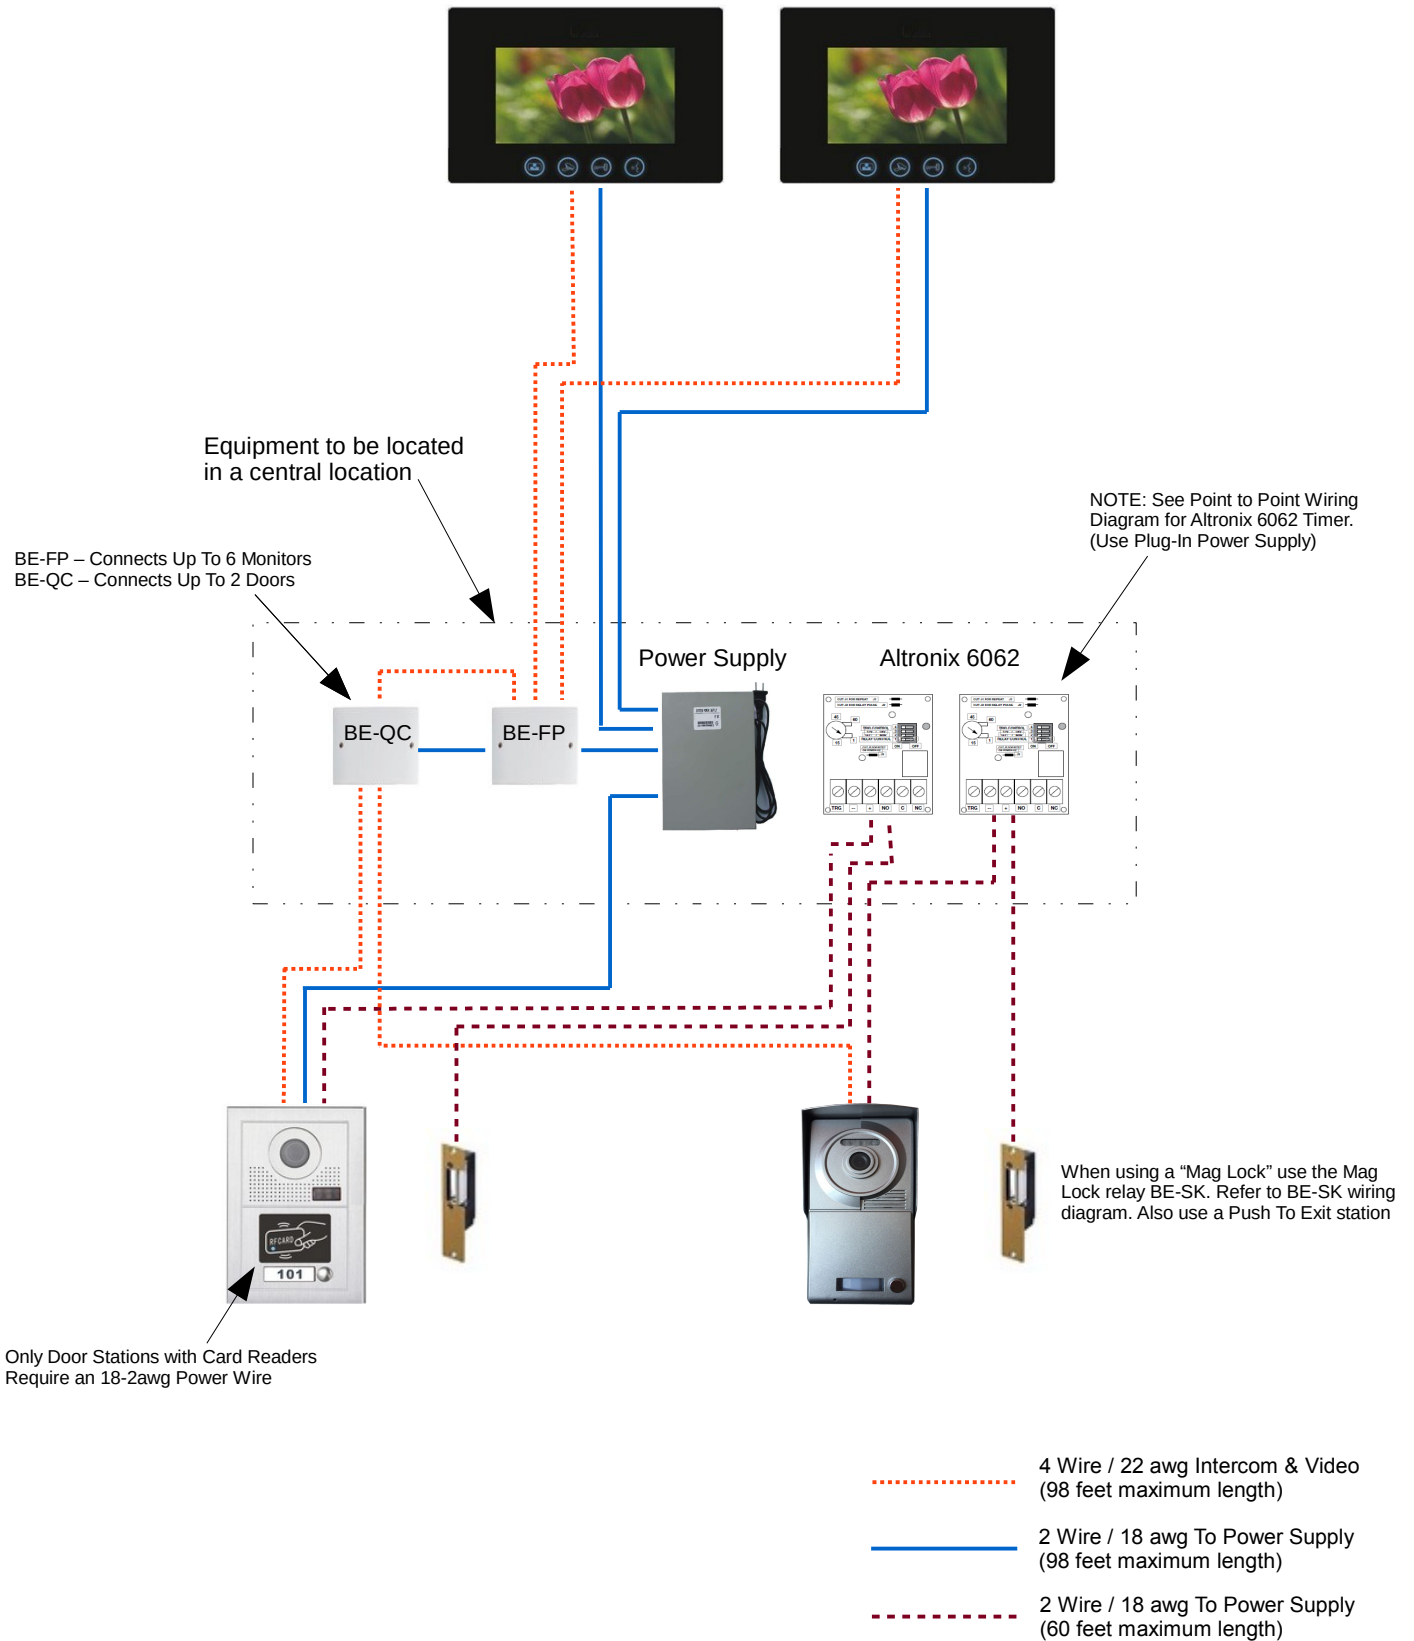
Equipment to be located in a central location

NOTE: See Point to Point Wiring Diagram for Altronix 6062 Timer. (Use Plug-In Power Supply)

BE-FP – Connects Up To 6 Monitors
BE-QC – Connects Up To 2 Doors

Power Supply

Altronix 6062

BE-QC

BE-FP

RFCARD

101

When using a “Mag Lock” use the Mag Lock relay BE-SK. Refer to BE-SK wiring diagram. Also use a Push To Exit station

Only Door Stations with Card Readers Require an 18-2awg Power Wire

4 Wire / 22 awg Intercom & Video (98 feet maximum length)

2 Wire / 18 awg To Power Supply (98 feet maximum length)

2 Wire / 18 awg To Power Supply (60 feet maximum length)